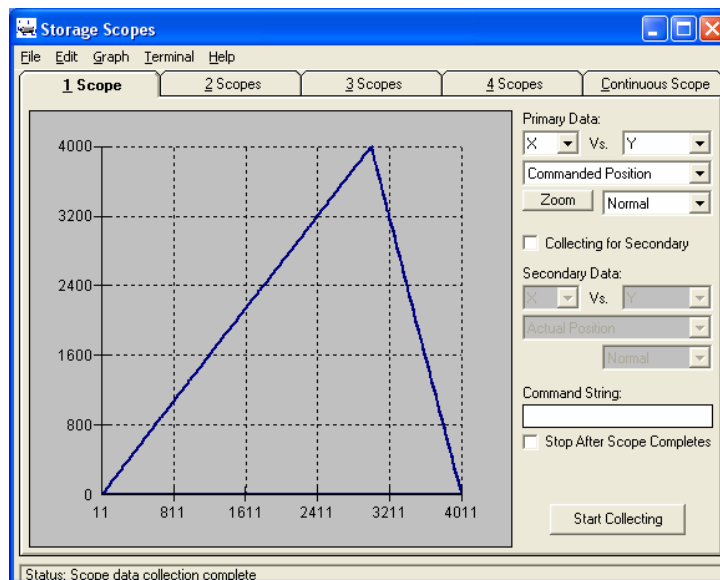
Storage Scopes

File Edit Graph Terminal Help

1 Scope | 2 Scopes | 3 Scopes | 4 Scopes | Continuous Scope

4000
3200
2400
1600
800
0

11 811 1611 2411 3211 4011

Primary Data:
X Vs. Y
Commanded Position
Zoom Normal

Collecting for Secondary

Secondary Data:
X Vs. Y
Actual Position
Normal

Command String:

Stop After Scope Completes

Start Collecting

Status: Scope data collection complete